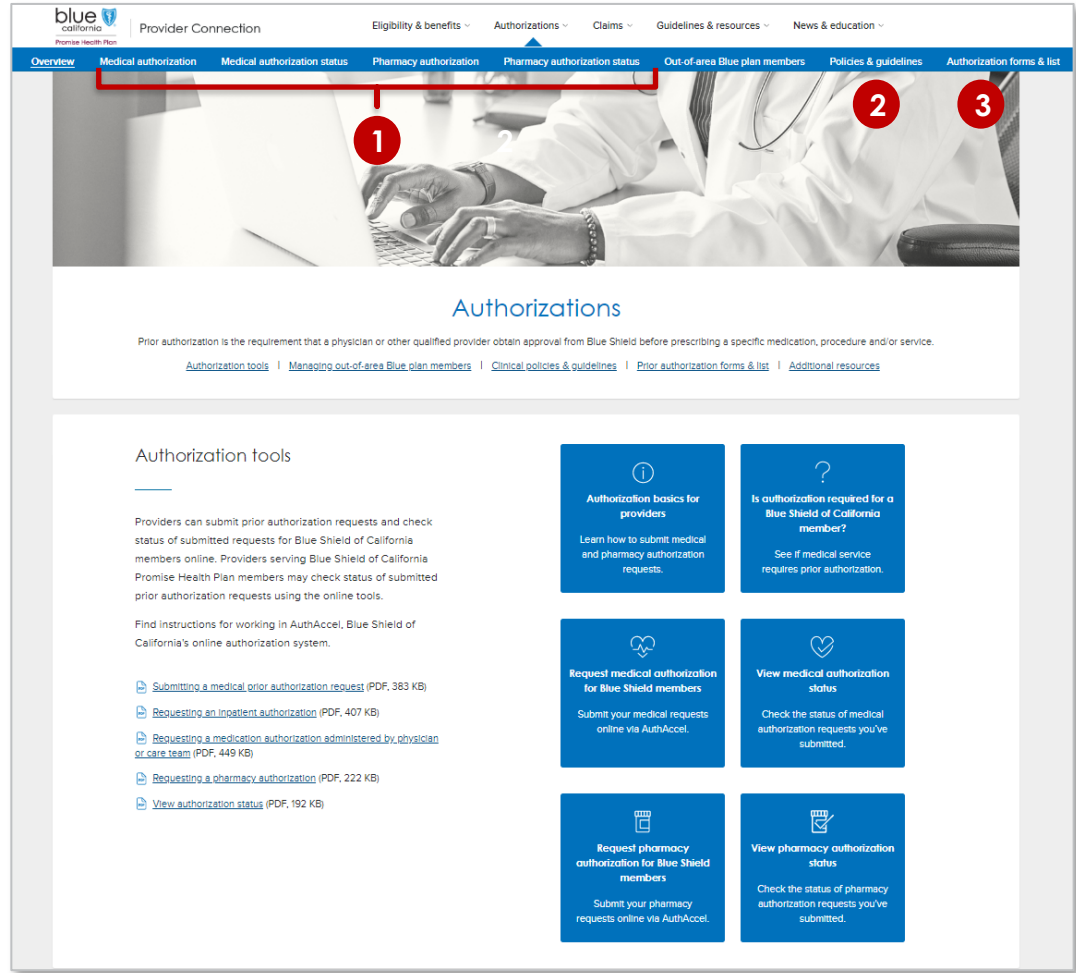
blue california
Promise Health Plan

Provider Connection

Eligibility & benefits
Authorizations
Claims
Guidelines & resources
News & education

Overview
Medical authorization
Medical authorization status
Pharmacy authorization
Pharmacy authorization status
Out-of-area Blue plan members
Policies & guidelines
Authorization forms & list

1
2
3

Authorizations

Prior authorization is the requirement that a physician or other qualified provider obtain approval from Blue Shield before prescribing a specific medication, procedure and/or service.

Authorization tools | Managing out-of-area Blue plan members | Clinical policies & guidelines | Prior authorization forms & list | Additional resources

Authorization tools

Providers can submit prior authorization requests and check status of submitted requests for Blue Shield of California members online. Providers serving Blue Shield of California Promise Health Plan members may check status of submitted prior authorization requests using the online tools.

Find instructions for working in AuthAccel, Blue Shield of California's online authorization system.

Submitting a medical prior authorization request (PDF, 383 KB)

Requesting an inpatient authorization (PDF, 407 KB)

Requesting a medication authorization administered by physician or care team (PDF, 449 KB)

Requesting a pharmacy authorization (PDF, 222 KB)

View authorization status (PDF, 192 KB)

Authorization basics for providers

Learn how to submit medical and pharmacy authorization requests.

Is authorization required for a Blue Shield of California member?

See if medical service requires prior authorization.

Request medical authorization for Blue Shield members

Submit your medical requests online via AuthAccel.

View medical authorization status

Check the status of medical authorization requests you've submitted.

Request pharmacy authorization for Blue Shield members

Submit your pharmacy requests online via AuthAccel.

View pharmacy authorization status

Check the status of pharmacy authorization requests you've submitted.